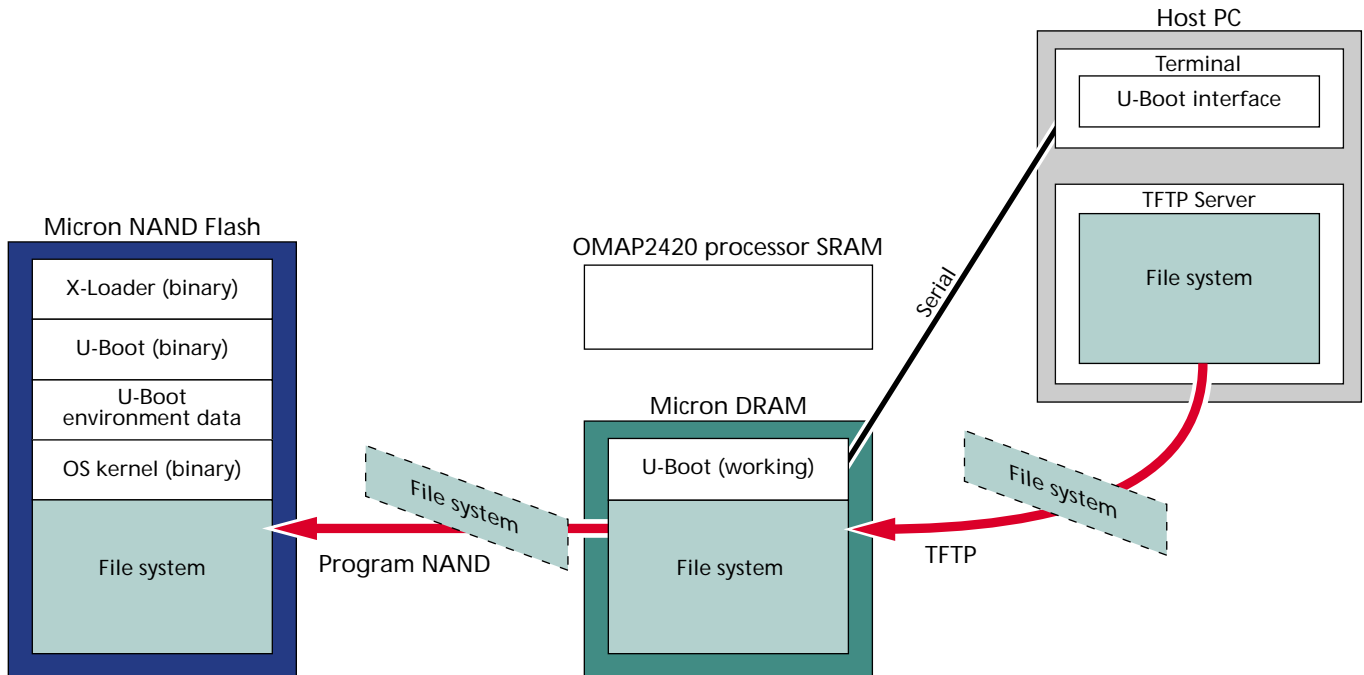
Host PC

Terminal

U-Boot interface

TFTP Server

File system

Micron NAND Flash

X-Loader (binary)

U-Boot (binary)

U-Boot environment data

OS kernel (binary)

File system

OMAP2420 processor SRAM

Serial

Micron DRAM

U-Boot (working)

File system

File system

File system

Program NAND

TFTP